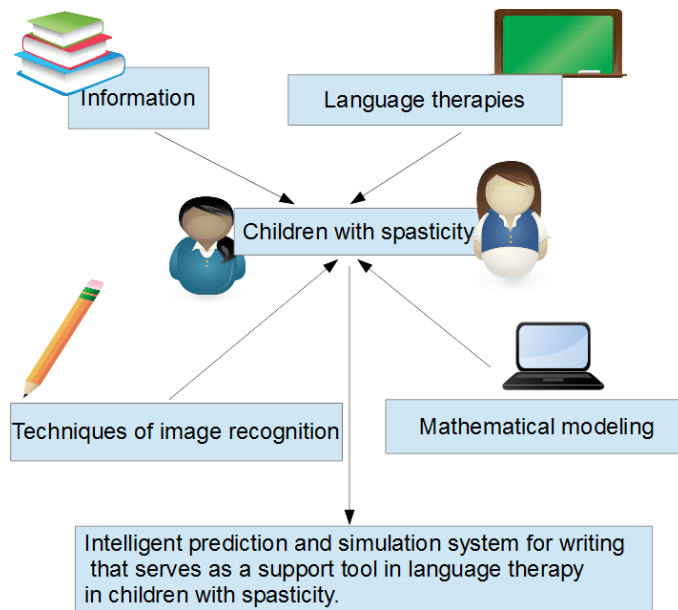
Information

Language therapies

Children with spasticity

Techniques of image recognition

Mathematical modeling

Intelligent prediction and simulation system for writing that serves as a support tool in language therapy in children with spasticity.